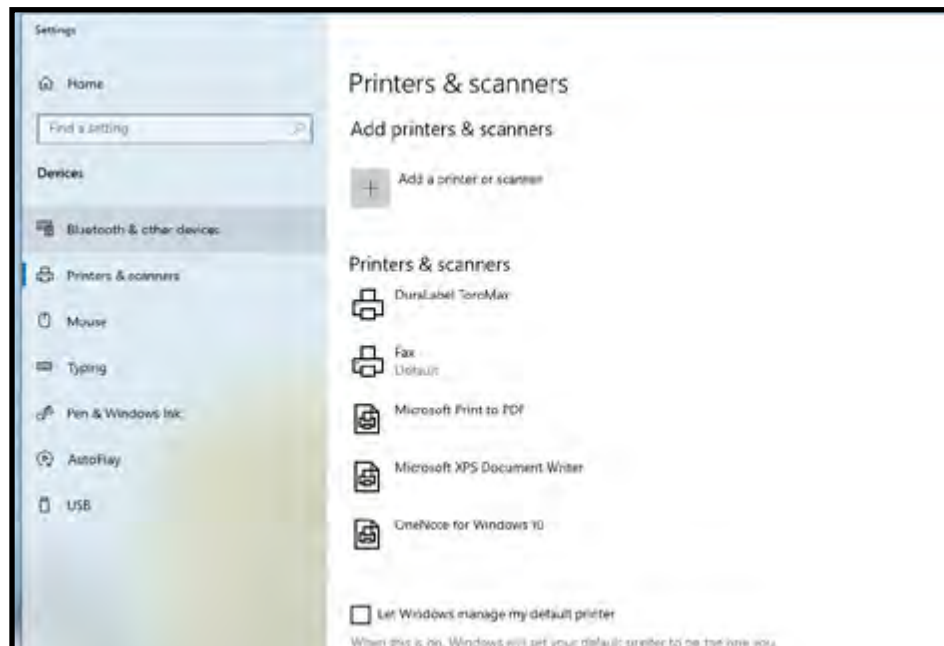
Settings

Home

Find a setting

Devices

Bluetooth & other devices

Printers & scanners

Mouse

Typing

Pen & Windows Ink

AutoPlay

USB

Printers & scanners

Add printers & scanners

+ Add a printer or scanner

Printers & scanners

DuraLabel ToroMax

Fax
Default

Microsoft Print to PDF

Microsoft XPS Document Writer

OneNote for Windows 10

Let Windows manage my default printer

When this is on, Windows will set your default printer to be the one you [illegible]